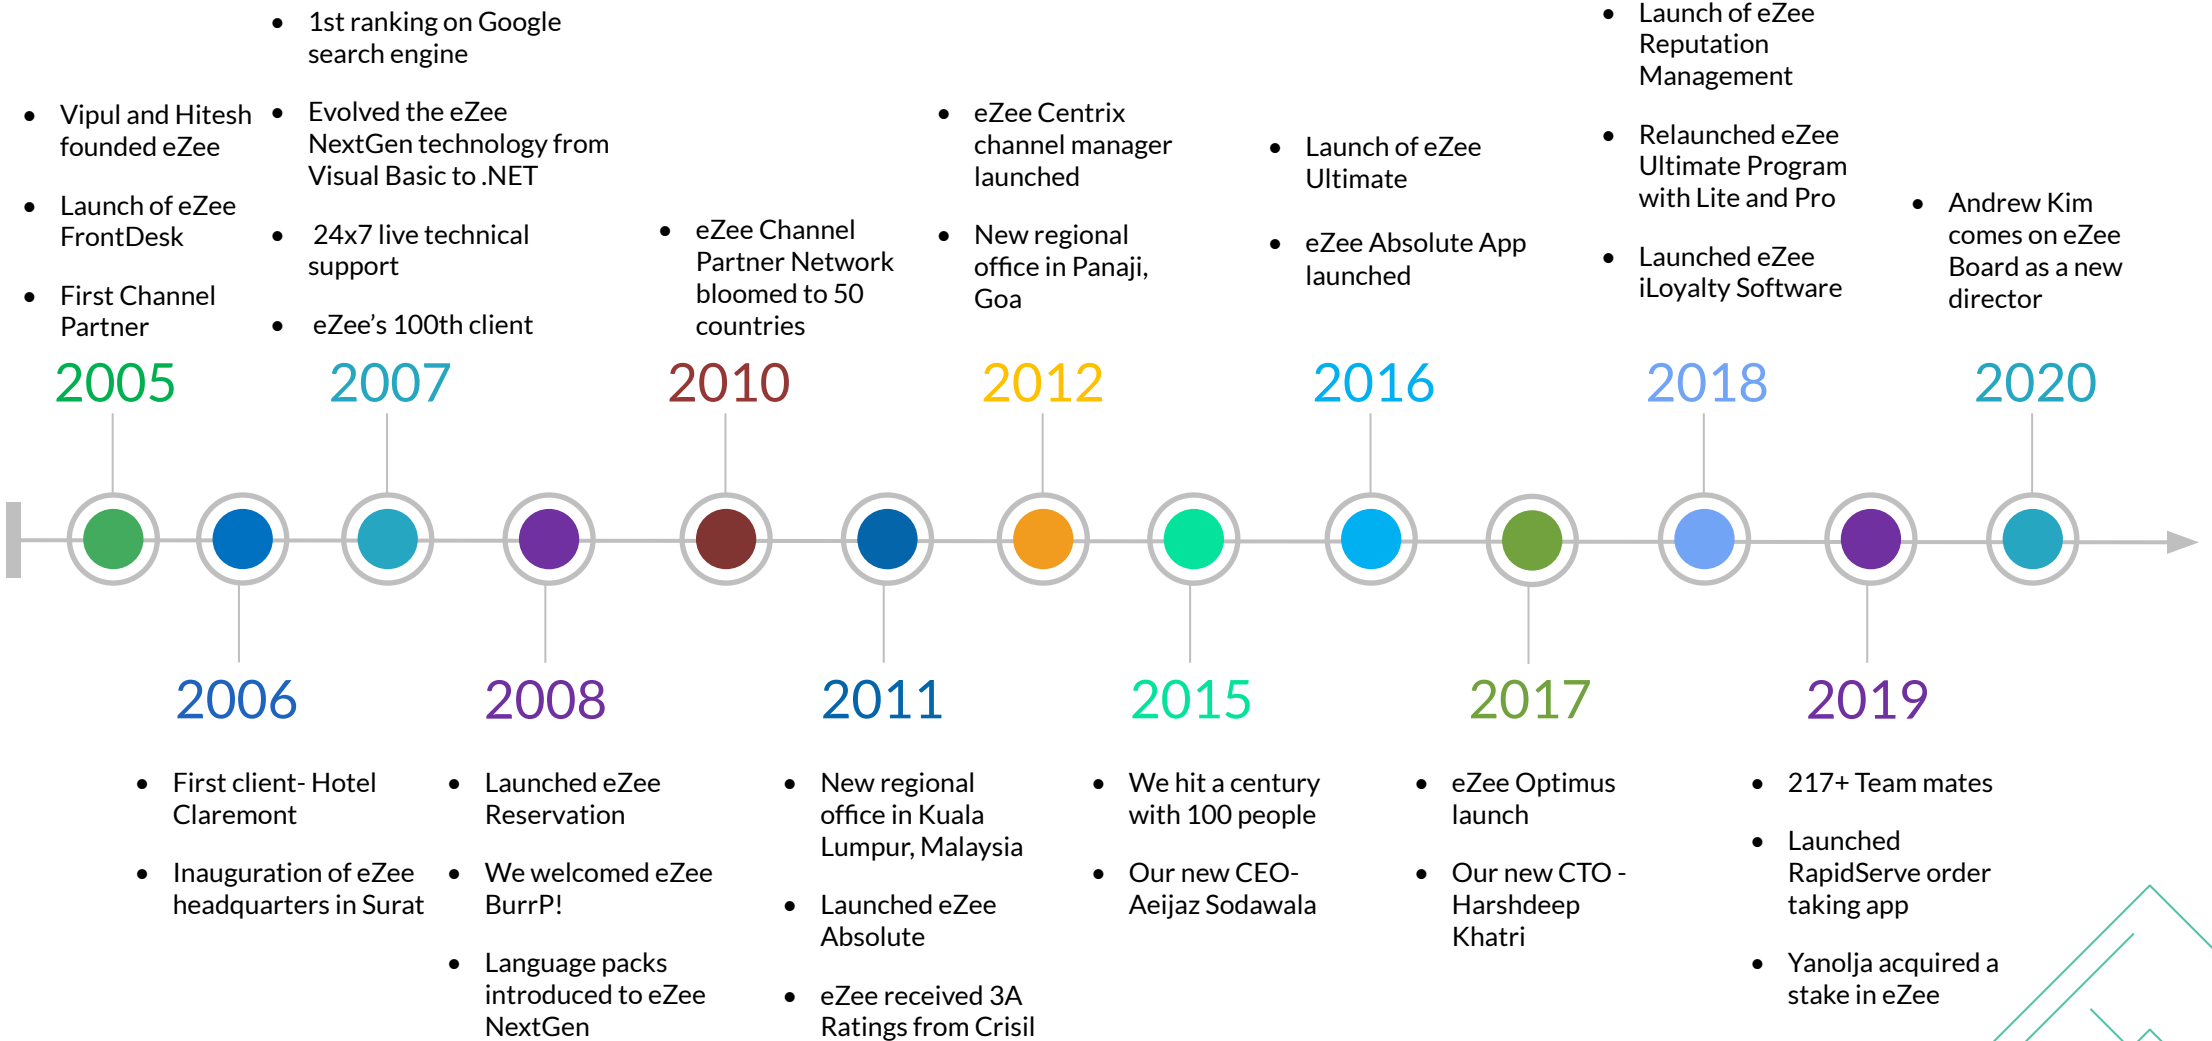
2005

- Vipul and Hitesh founded eZee
- Launch of eZee FrontDesk
- First Channel Partner

2007

- 1st ranking on Google search engine
- Evolved the eZee NextGen technology from Visual Basic to .NET
- 24x7 live technical support
- eZee's 100th client

2010

- eZee Channel Partner Network bloomed to 50 countries

2012

- eZee Centrix channel manager launched
- New regional office in Panaji, Goa

2016

- Launch of eZee Ultimate
- eZee Absolute App launched

2018

- Launch of eZee Reputation Management
- Relaunched eZee Ultimate Program with Lite and Pro
- Launched eZee iLoyalty Software

2020

- Andrew Kim comes on eZee Board as a new director

2006

- First client- Hotel Claremont
- Inauguration of eZee headquarters in Surat

2008

- Launched eZee Reservation
- We welcomed eZee BurrP!
- Language packs introduced to eZee NextGen

2011

- New regional office in Kuala Lumpur, Malaysia
- Launched eZee Absolute
- eZee received 3A Ratings from Crisil

2015

- We hit a century with 100 people
- Our new CEO- Aeijaz Sodawala

2017

- eZee Optimus launch
- Our new CTO - Harshdeep Khatri

2019

- 217+ Team mates
- Launched RapidServe order taking app
- Yanolja acquired a stake in eZee